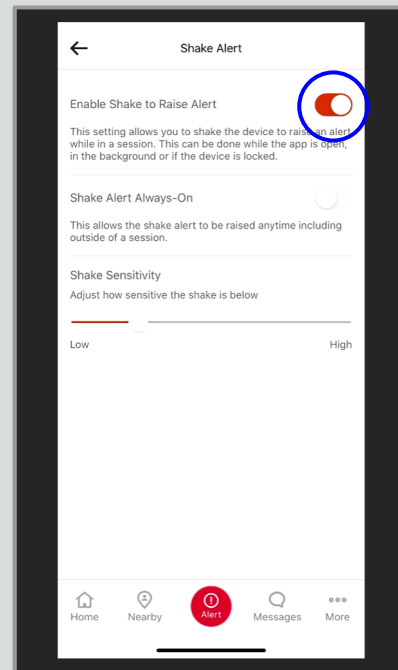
Shake Alert

Enable Shake to Raise Alert

This setting allows you to shake the device to raise an alert while in a session. This can be done while the app is open, in the background or if the device is locked.

Shake Alert Always-On

This allows the shake alert to be raised anytime including outside of a session.

Shake Sensitivity

Adjust how sensitive the shake is below

Low

High

Home

Nearby

Alert

Messages

More